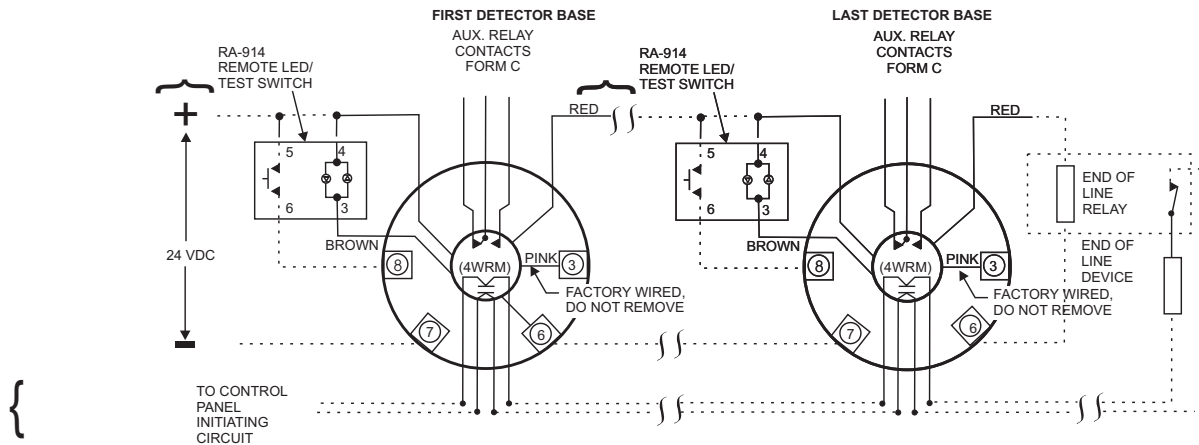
FIRST DETECTOR BASE

AUX. RELAY CONTACTS FORM C

LAST DETECTOR BASE

AUX. RELAY CONTACTS FORM C

RA-914 REMOTE LED/ TEST SWITCH

RA-914 REMOTE LED/ TEST SWITCH

+

RED

RED

5

4

6

3

5

4

6

3

24 VDC

BROWN

8

(4WRM)

PINK

3

FACTORY WIRED, DO NOT REMOVE

7

6

BROWN

8

(4WRM)

PINK

3

FACTORY WIRED, DO NOT REMOVE

7

6

END OF LINE RELAY

END OF LINE DEVICE

−

TO CONTROL PANEL INITIATING CIRCUIT